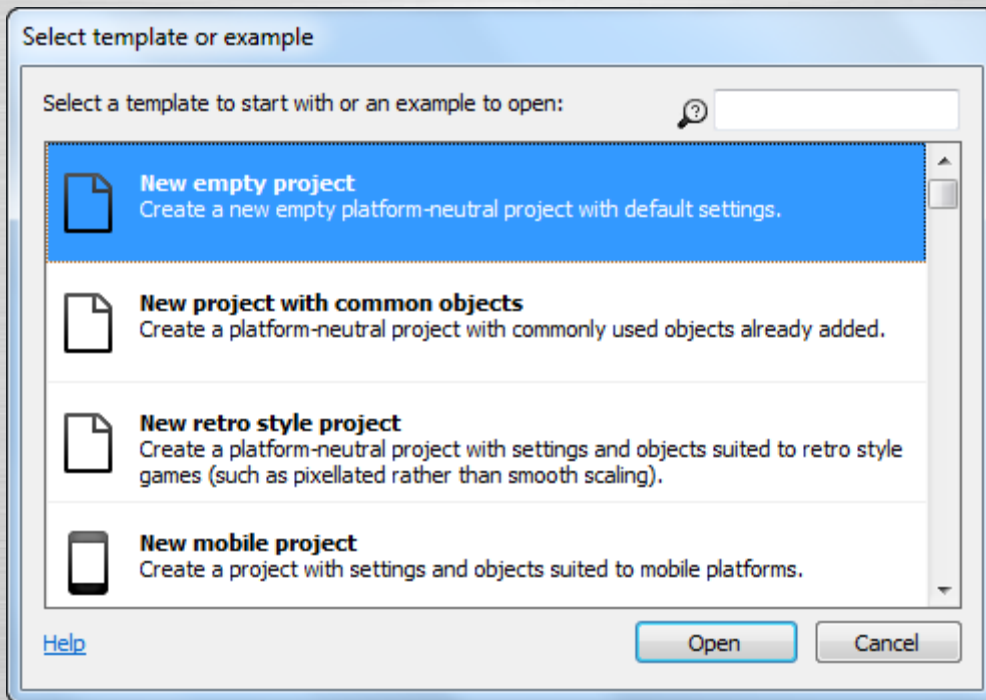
Select template or example

Select a template to start with or an example to open:

**New empty project**
Create a new empty platform-neutral project with default settings.

**New project with common objects**
Create a platform-neutral project with commonly used objects already added.

**New retro style project**
Create a platform-neutral project with settings and objects suited to retro style games (such as pixellated rather than smooth scaling).

**New mobile project**
Create a project with settings and objects suited to mobile platforms.

Help

Open

Cancel